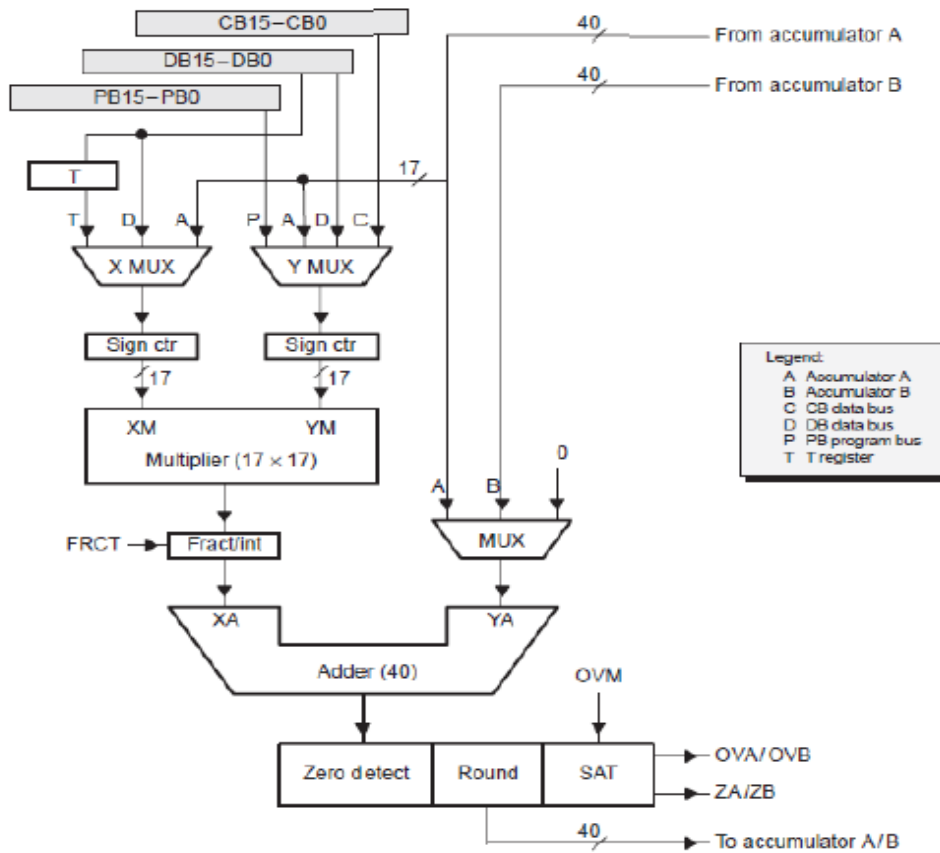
CB15–CB0
DB15–DB0
PB15–PB0
40
From accumulator A
40
From accumulator B
T
17
T D A
P A D C
X MUX
Y MUX
Sign ctr
Sign ctr
17
17
XM
YM
Multiplier (17 × 17)
Legend:
A Accumulator A
B Accumulator B
C CB data bus
D DB data bus
P PB program bus
T T register
A B 0
MUX
FRCT
Fract/int
XA
YA
Adder (40)
OVM
Zero detect
Round
SAT
OVA/OVB
ZA/ZB
40
To accumulator A/B